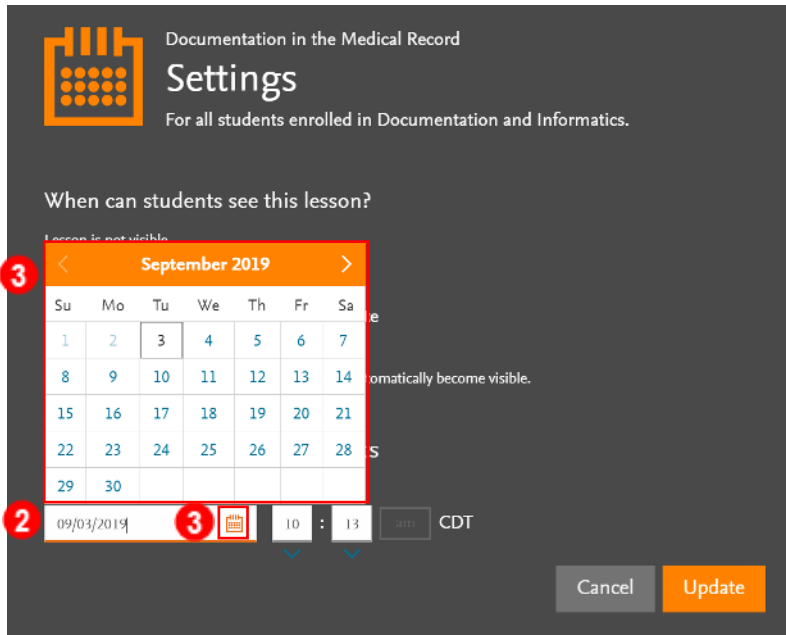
Documentation in the Medical Record

Settings

For all students enrolled in Documentation and Informatics.

When can students see this lesson?

Lesson is not visible

3

September 2019

| Su | Mo | Tu | We | Th | Fr | Sa |
|---|---|---|---|---|---|---|
| 1 | 2 | 3 | 4 | 5 | 6 | 7 |
| 8 | 9 | 10 | 11 | 12 | 13 | 14 |
| 15 | 16 | 17 | 18 | 19 | 20 | 21 |
| 22 | 23 | 24 | 25 | 26 | 27 | 28 |
| 29 | 30 | | | | | |

te

omatically become visible.

s

2 09/03/2019 3 10 : 13 am CDT

Cancel Update